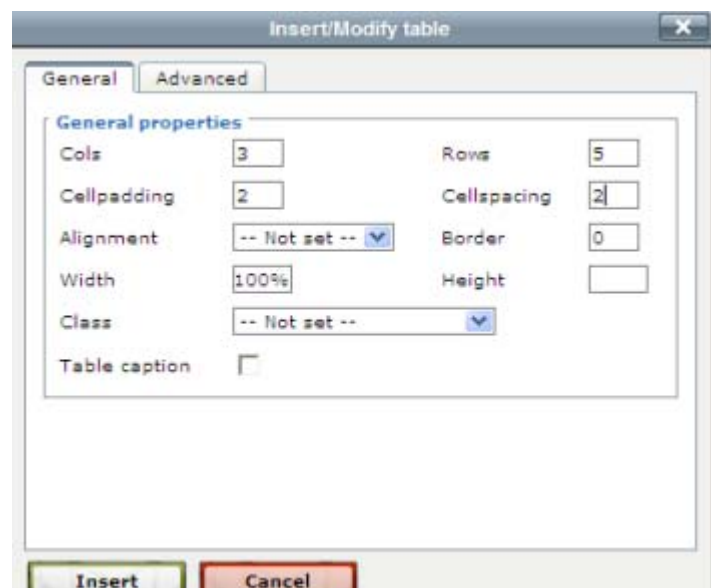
Insert/Modify table

General
Advanced

General properties

Cols 3
Rows 5
Cellpadding 2
Cellspacing 2
Alignment -- Not set --
Border 0
Width 100%
Height
Class -- Not set --
Table caption

Insert
Cancel